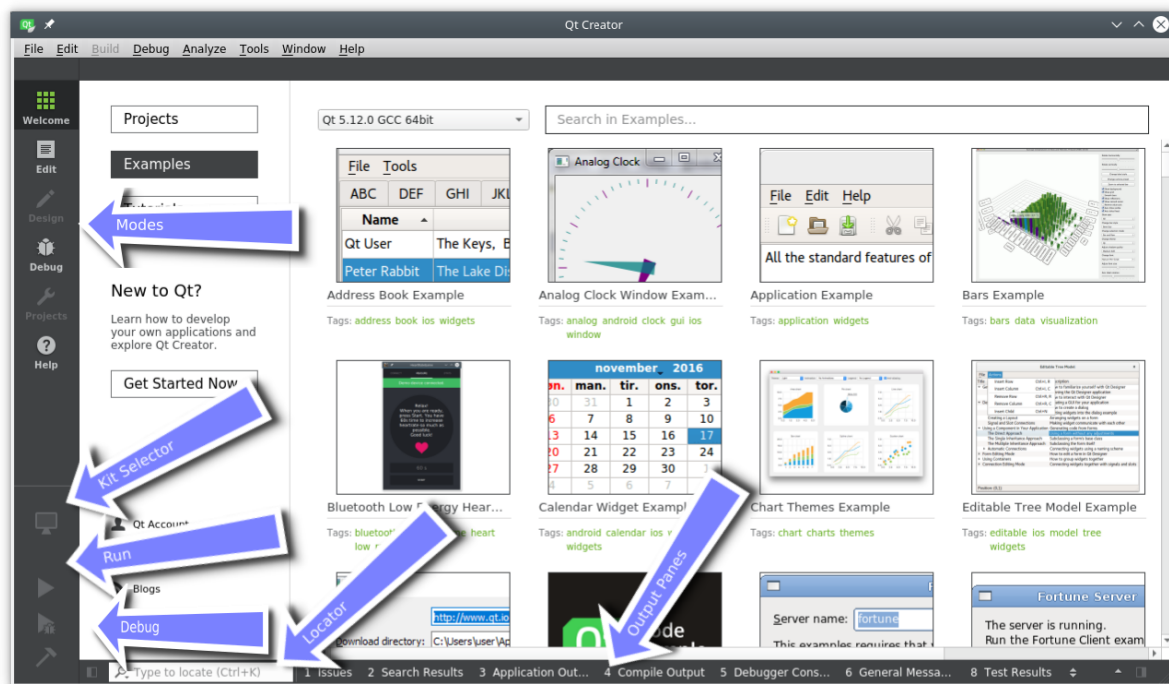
Qt Creator

File Edit Build Debug Analyze Tools Window Help

Welcome
Edit
Design
Debug
Projects
Help

Projects
Examples
Tutorials

Modes

New to Qt?

Learn how to develop your own applications and explore Qt Creator.

Get Started Now

Kit Selector

Qt Account

Run

Blogs

Debug

Locator

Output Panes

Qt 5.12.0 GCC 64bit

Search in Examples...

File Tools
ABC DEF GHI JKL
Name
Qt User The Keys, B
Peter Rabbit The Lake Dis

Address Book Example
Tags: address book ios widgets

Analog Clock
Analog Clock Window Exam...
Tags: analog android clock gui ios window

File Edit Help
All the standard features of
Application Example
Tags: application widgets

Bars Example
Tags: bars data visualization

Bluetooth Low Energy Hear...
Tags: bluetooth heart low

november 2016
man. tir. ons. tor.
30 31 1 2 3
6 7 8 9 10
13 14 15 16 17
20 21 22 23 24
27 28 29 30 1
Calendar Widget Example
Tags: android calendar ios widgets

Chart Themes Example
Tags: chart charts themes

Editable Tree Model Example
Tags: editable ios model tree widgets

http://www.qt.io
Download directory: C:\Users\user\Ap

Fortune Server
Server name: fortune
This examples requires that

Fortune Server
The server is running.
Run the Fortune Client exam

Type to locate (Ctrl+K)
1 Issues 2 Search Results 3 Application Out... 4 Compile Output 5 Debugger Cons... 6 General Messa... 8 Test Results